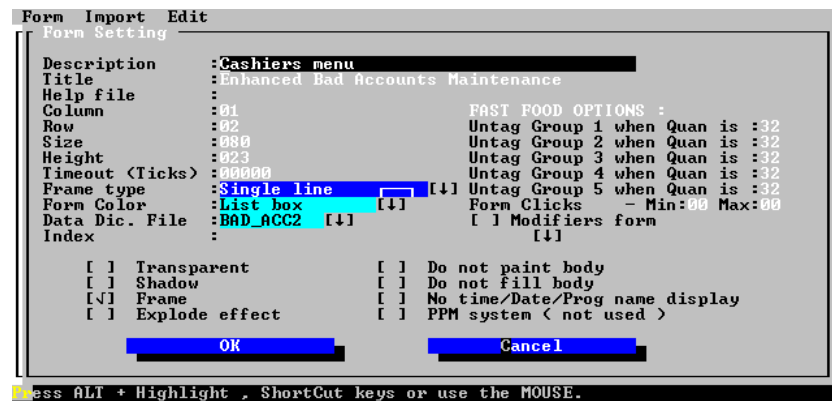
Form Import Edit
Form Setting

Description :Cashiers menu
Title :Enhanced Bad Accounts Maintenance
Help file :
Column :01
Row :02
Size :080
Height :023
Timeout (Ticks) :00000
Frame type :Single line [↓]
Form Color :List box [↓]
Data Dic. File :BAD_ACC2 [↓]
Index :

FAST FOOD OPTIONS :
Untag Group 1 when Quan is :32
Untag Group 2 when Quan is :32
Untag Group 3 when Quan is :32
Untag Group 4 when Quan is :32
Untag Group 5 when Quan is :32
Form Clicks - Min:00 Max:00
[ ] Modifiers form
[↓]

[ ] Transparent
[ ] Shadow
[√] Frame
[ ] Explode effect

[ ] Do not paint body
[ ] Do not fill body
[ ] No time/Date/Prog name display
[ ] PPM system ( not used )

OK
Cancel

Press ALT + Highlight , ShortCut keys or use the MOUSE.